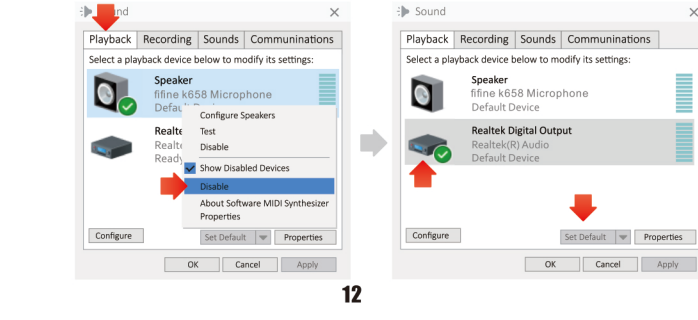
Sound

Playback Recording Sounds Communinations

Select a playback device below to modify its settings:

Speaker
fifine k658 Microphone
Default Device

Realte
Realte
Ready

Configure Speakers
Test
Disable
Show Disabled Devices
Disable
About Software MIDI Synthesizer
Properties

Configure
Set Default
Properties
OK
Cancel
Apply

Sound

Playback Recording Sounds Communinations

Select a playback device below to modify its settings:

Speaker
fifine k658 Microphone
Default Device

Realtek Digital Output
Realtek(R) Audio
Default Device

Configure
Set Default
Properties
OK
Cancel
Apply

12